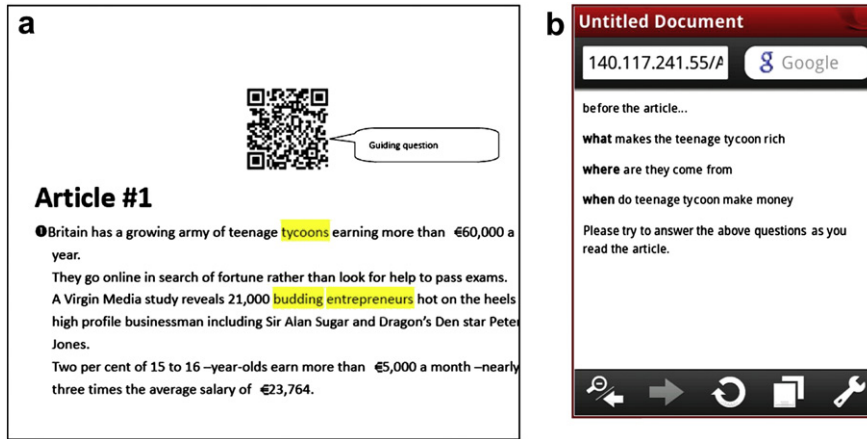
a

Guiding question

Article #1

❶Britain has a growing army of teenage tycoons earning more than €60,000 a year.

They go online in search of fortune rather than look for help to pass exams.

A Virgin Media study reveals 21,000 budding entrepreneurs hot on the heels high profile businessman including Sir Alan Sugar and Dragon's Den star Peter Jones.

Two per cent of 15 to 16 –year-olds earn more than €5,000 a month –nearly three times the average salary of €23,764.

b

Untitled Document

140.117.241.55/A

Google

before the article...

what makes the teenage tycoon rich

where are they come from

when do teenage tycoon make money

Please try to answer the above questions as you read the article.